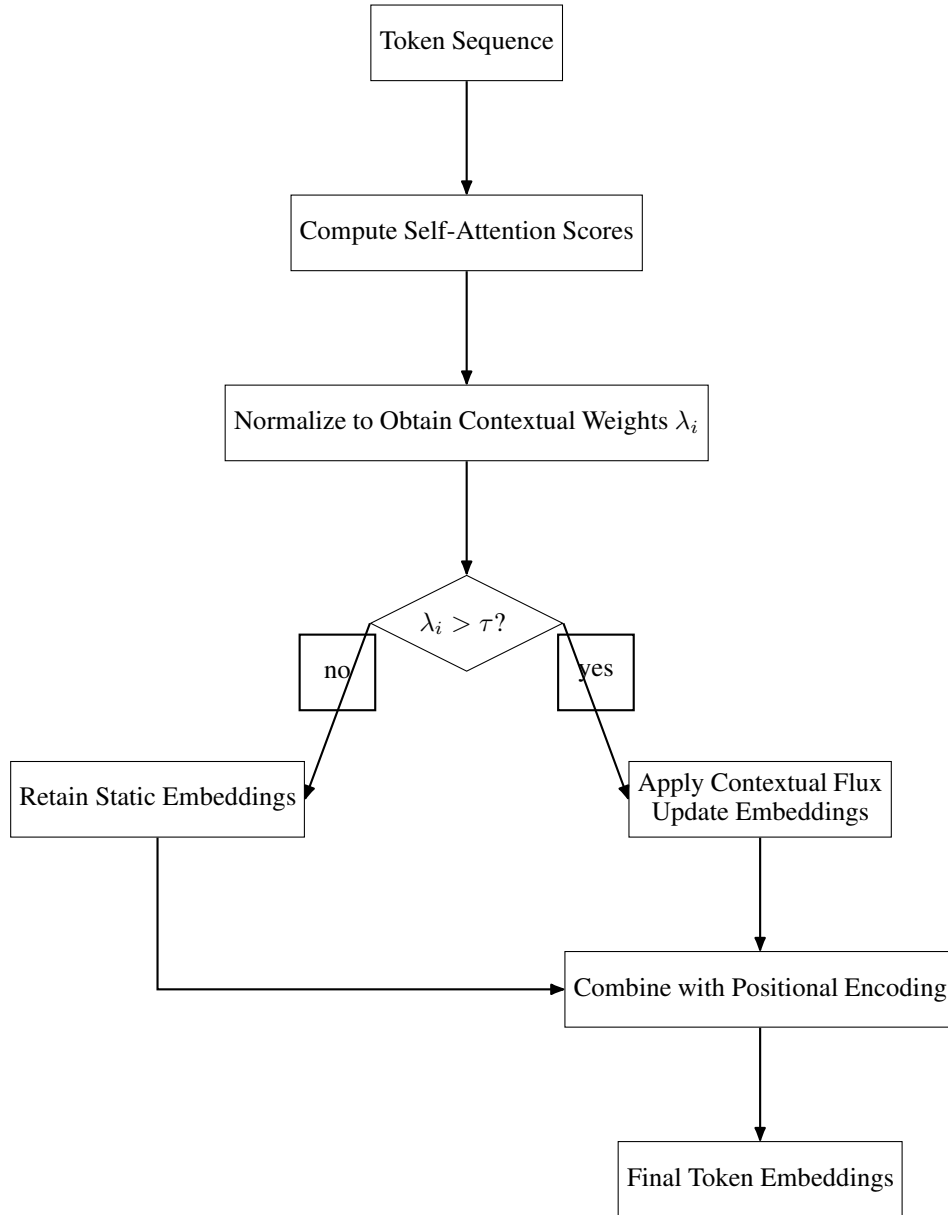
Token Sequence

Compute Self-Attention Scores

Normalize to Obtain Contextual Weights $\lambda_i$

$\lambda_i > \tau$?

no

yes

Retain Static Embeddings

Apply Contextual Flux Update Embeddings

Combine with Positional Encoding

Final Token Embeddings